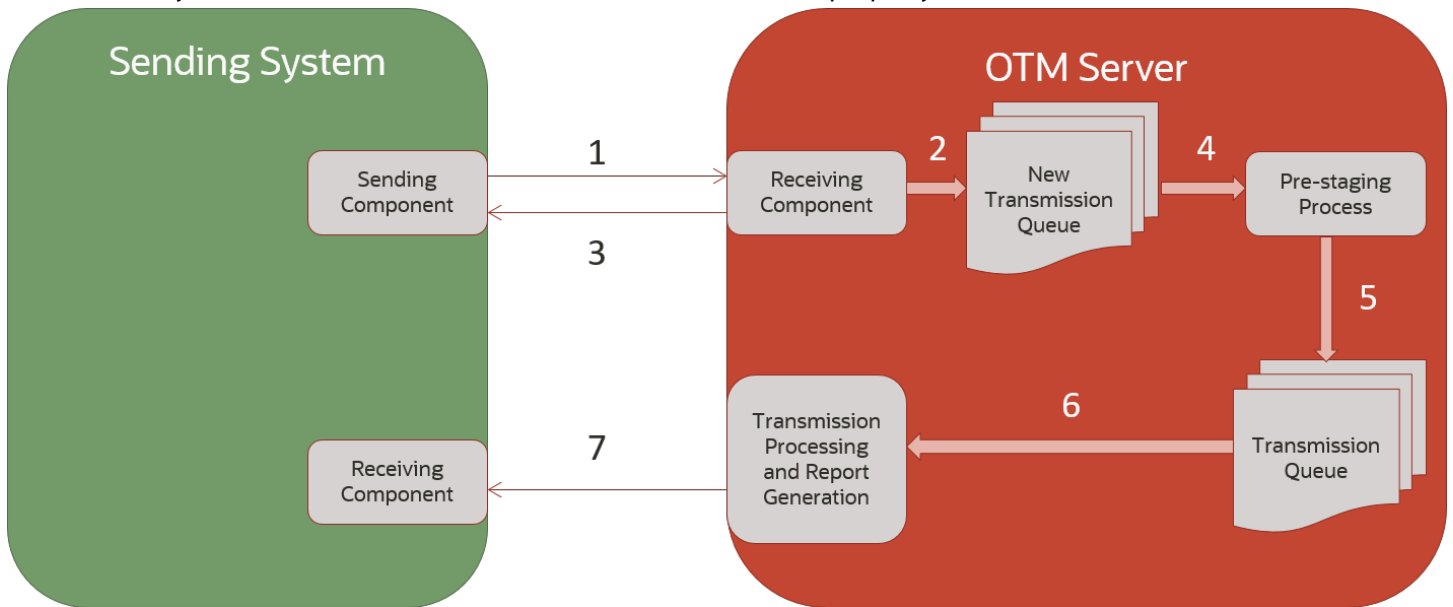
Sending System

Sending Component

Receiving Component

1

3

7

OTM Server

Receiving Component

2

New Transmission Queue

4

Pre-staging Process

5

Transmission Queue

6

Transmission Processing and Report Generation